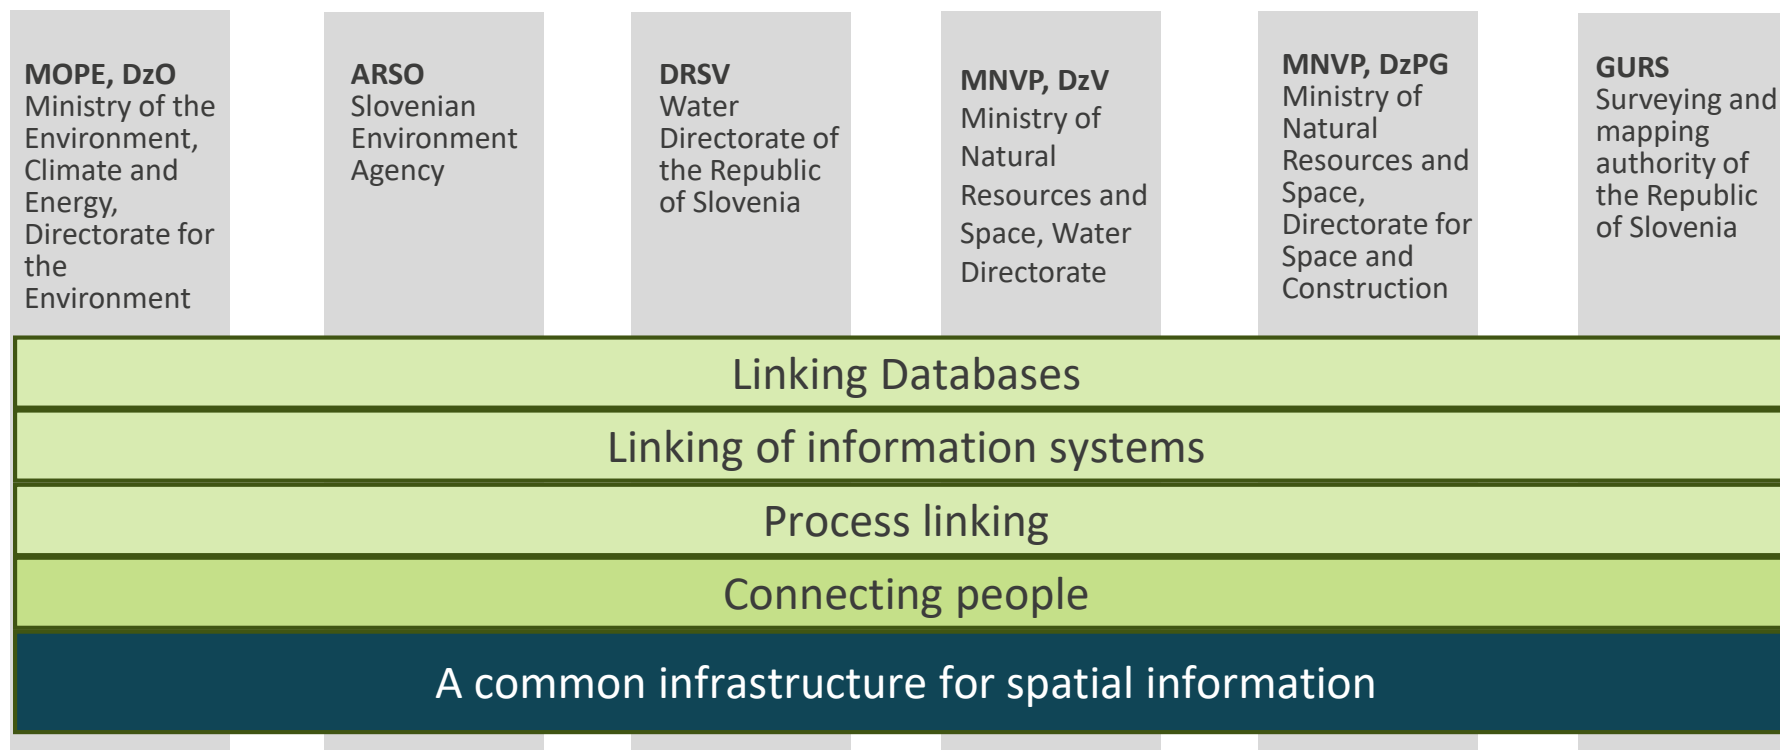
MOPE, DzO
Ministry of the Environment, Climate and Energy, Directorate for the Environment

ARSO
Slovenian Environment Agency

DRSV
Water Directorate of the Republic of Slovenia

MNVP, DzV
Ministry of Natural Resources and Space, Water Directorate

MNVP, DzPG
Ministry of Natural Resources and Space, Directorate for Space and Construction

GURS
Surveying and mapping authority of the Republic of Slovenia

Linking Databases

Linking of information systems

Process linking

Connecting people

A common infrastructure for spatial information